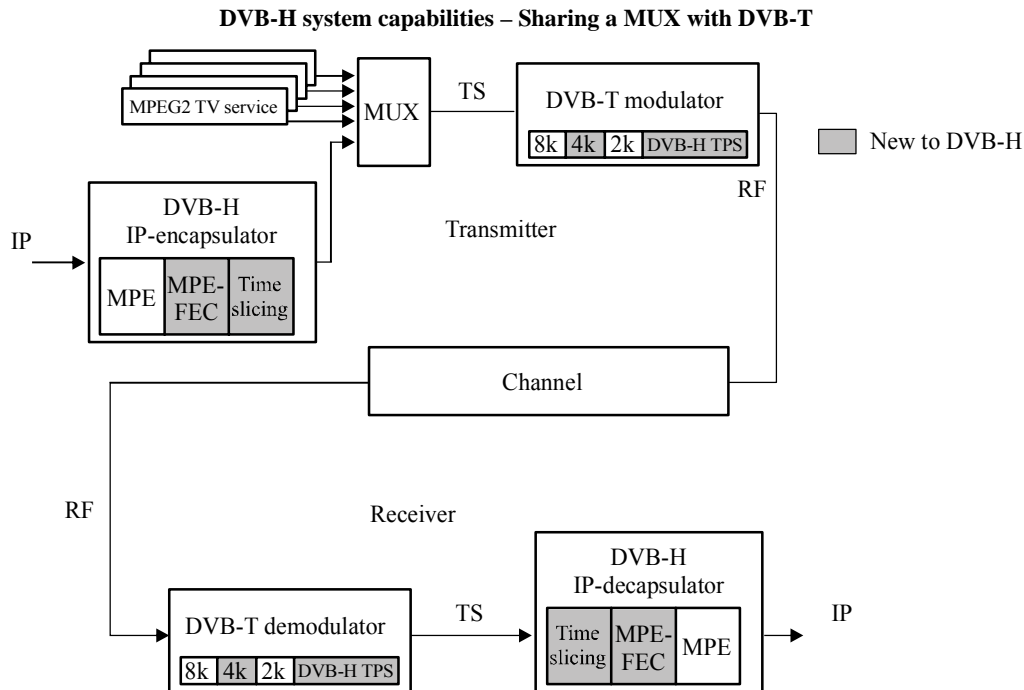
DVB-H system capabilities – Sharing a MUX with DVB-T

MPEG2 TV service

MUX

TS

DVB-T modulator

8k 4k 2k DVB-H TPS

New to DVB-H

RF

DVB-H IP-encapsulator

IP

MPE MPE-FEC Time slicing

Transmitter

Channel

RF

Receiver

DVB-H IP-decapsulator

DVB-T demodulator

TS

IP

8k 4k 2k DVB-H TPS

Time slicing MPE-FEC MPE